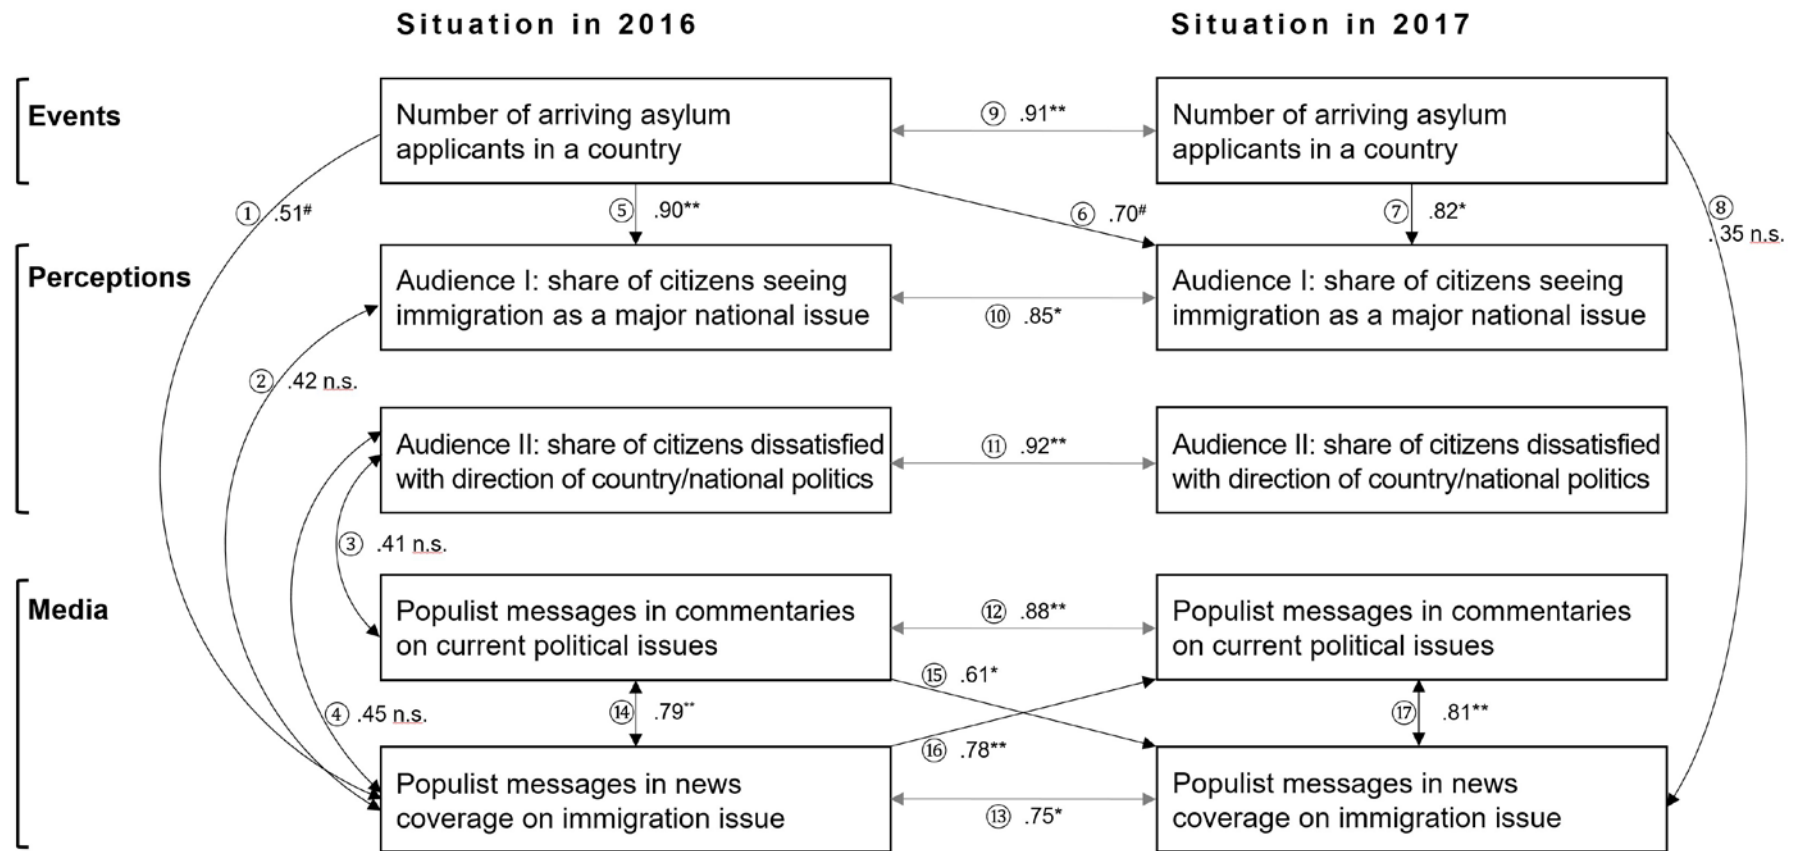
Situation in 2016

Situation in 2017

Events

Perceptions

Media

Number of arriving asylum applicants in a country

Number of arriving asylum applicants in a country

⑨ .91**

① .51#

⑤ .90**

⑥ .70#

⑦ .82*

⑧ .35 n.s.

Audience I: share of citizens seeing immigration as a major national issue

⑩ .85*

Audience I: share of citizens seeing immigration as a major national issue

② .42 n.s.

Audience II: share of citizens dissatisfied with direction of country/national politics

⑪ .92**

Audience II: share of citizens dissatisfied with direction of country/national politics

③ .41 n.s.

Populist messages in commentaries on current political issues

⑫ .88**

Populist messages in commentaries on current political issues

⑮ .61*

④ .45 n.s.

⑭ .79**

⑰ .81**

⑯ .78**

Populist messages in news coverage on immigration issue

⑬ .75*

Populist messages in news coverage on immigration issue